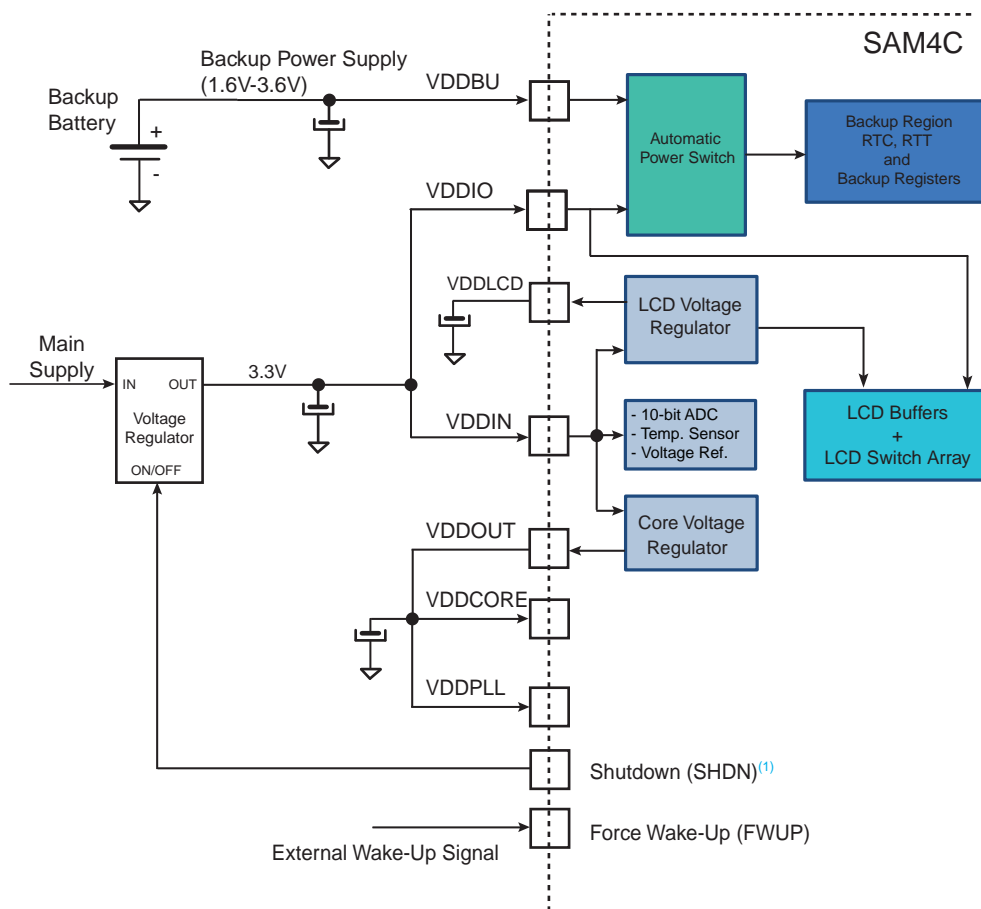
SAM4C

Backup Power Supply (1.6V-3.6V)

Backup Battery

+

-

VDDBU

Automatic Power Switch

Backup Region RTC, RTT and Backup Registers

VDDIO

VDDLCD

LCD Voltage Regulator

Main Supply

IN

OUT

Voltage Regulator

ON/OFF

3.3V

LCD Buffers + LCD Switch Array

VDDIN

- 10-bit ADC
- Temp. Sensor
- Voltage Ref.

Core Voltage Regulator

VDDOUT

VDDCORE

VDDPLL

Shutdown (SHDN)$^{(1)}$

Force Wake-Up (FWUP)

External Wake-Up Signal